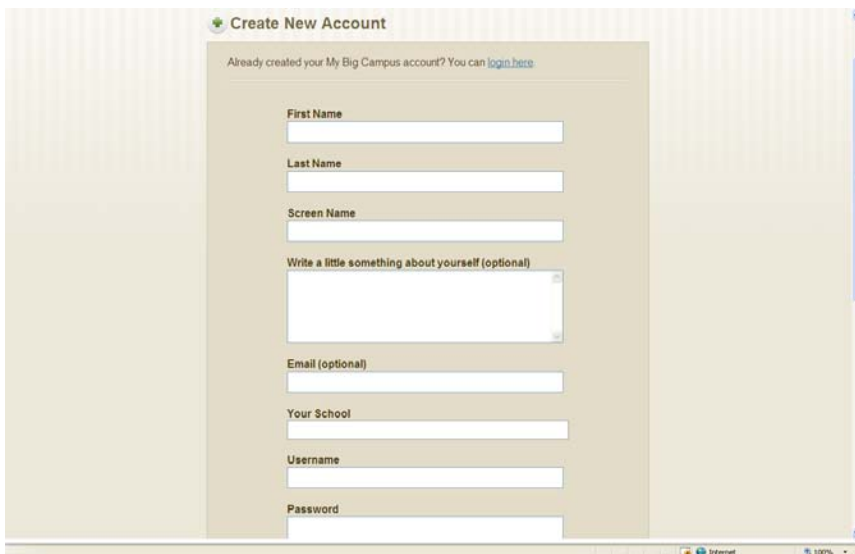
Create New Account

Already created your My Big Campus account? You can login here.

First Name

Last Name

Screen Name

Write a little something about yourself (optional)

Email (optional)

Your School

Username

Password

Internet

100%